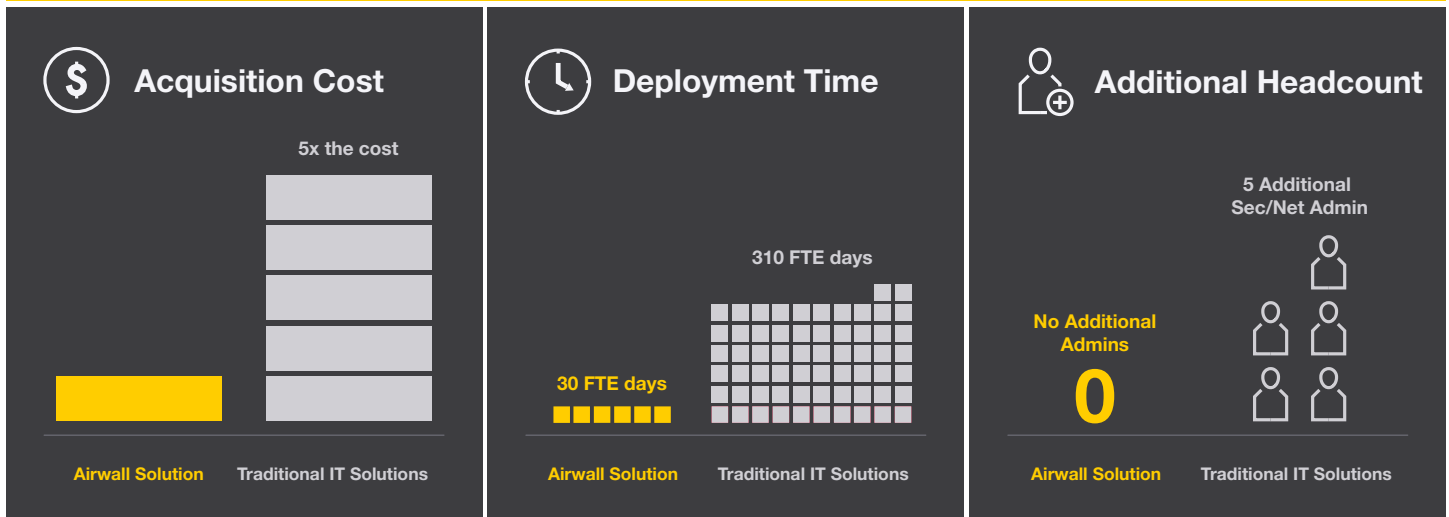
Acquisition Cost

5x the cost

Airwall Solution

Traditional IT Solutions

Deployment Time

310 FTE days

30 FTE days

Airwall Solution

Traditional IT Solutions

Additional Headcount

5 Additional Sec/Net Admin

No Additional Admins

0

Airwall Solution

Traditional IT Solutions